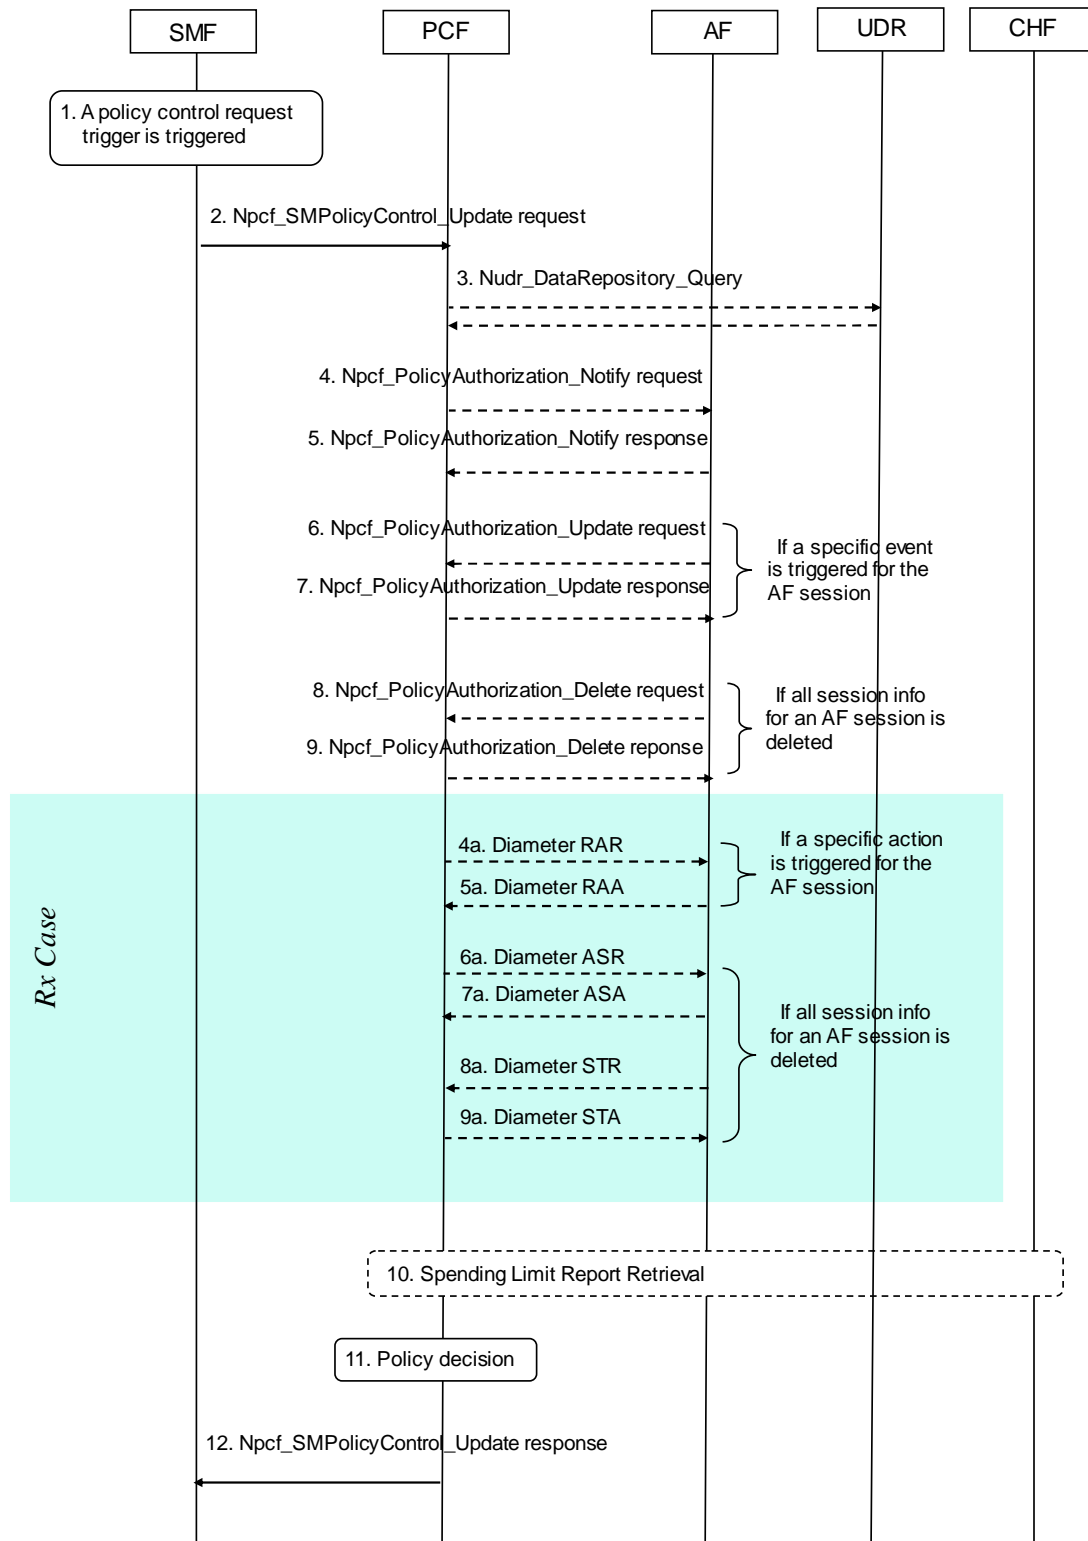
SMF PCF AF UDR CHF

1. A policy control request trigger is triggered

2. Npcf_SMPolicyControl_Update request

3. Nudr_DataRepository_Query

4. Npcf_PolicyAuthorization_Notify request

5. Npcf_PolicyAuthorization_Notify response

6. Npcf_PolicyAuthorization_Update request

7. Npcf_PolicyAuthorization_Update response

If a specific event is triggered for the AF session

8. Npcf_PolicyAuthorization_Delete request

9. Npcf_PolicyAuthorization_Delete reponse

If all session info for an AF session is deleted

Rx Case

4a. Diameter RAR

5a. Diameter RAA

If a specific action is triggered for the AF session

6a. Diameter ASR

7a. Diameter ASA

8a. Diameter STR

9a. Diameter STA

If all session info for an AF session is deleted

10. Spending Limit Report Retrieval

11. Policy decision

12. Npcf_SMPolicyControl_Update response